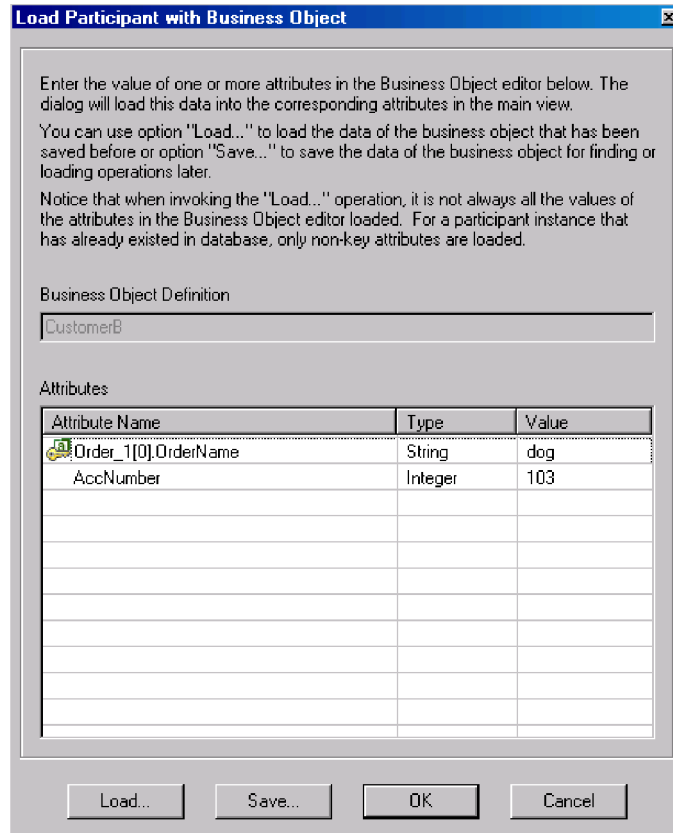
Load Participant with Business Object

Enter the value of one or more attributes in the Business Object editor below. The dialog will load this data into the corresponding attributes in the main view.

You can use option "Load..." to load the data of the business object that has been saved before or option "Save..." to save the data of the business object for finding or loading operations later.

Notice that when invoking the "Load..." operation, it is not always all the values of the attributes in the Business Object editor loaded. For a participant instance that has already existed in database, only non-key attributes are loaded.

Business Object Definition

CustomerB

Attributes

| Attribute Name | Type | Value |
|---|---|---|
| Order_1[0].OrderName | String | dog |
| AccNumber | Integer | 103 |

Load... Save... OK Cancel